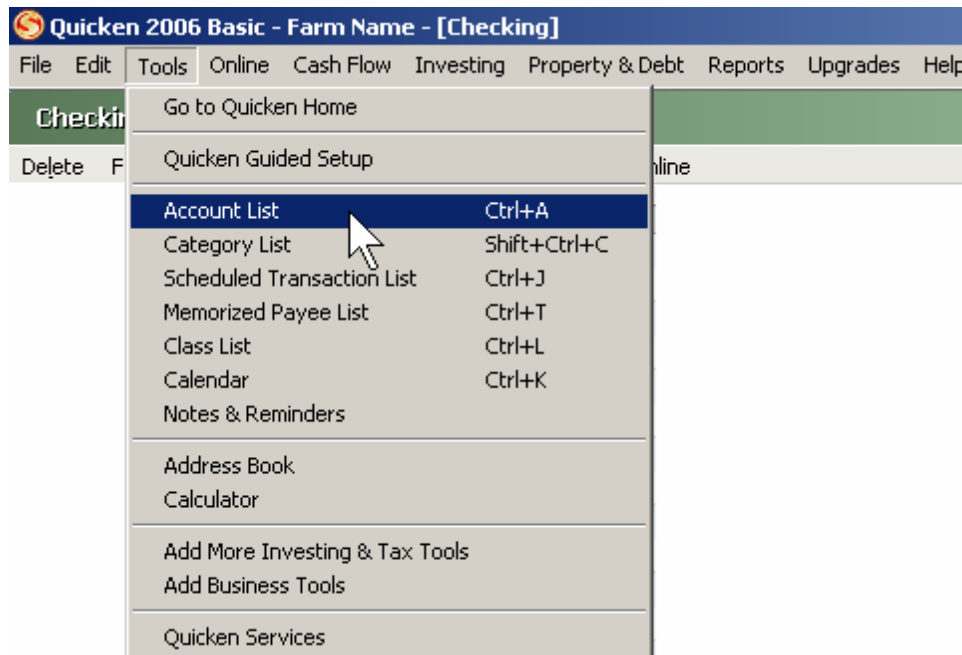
Quicken 2006 Basic - Farm Name - [Checking]

File Edit Tools Online Cash Flow Investing Property & Debt Reports Upgrades Help

Checkin

Delete F

nline

Go to Quicken Home

Quicken Guided Setup

Account List Ctrl+A
Category List Shift+Ctrl+C
Scheduled Transaction List Ctrl+J
Memorized Payee List Ctrl+T
Class List Ctrl+L
Calendar Ctrl+K
Notes & Reminders

Address Book
Calculator

Add More Investing & Tax Tools
Add Business Tools

Quicken Services